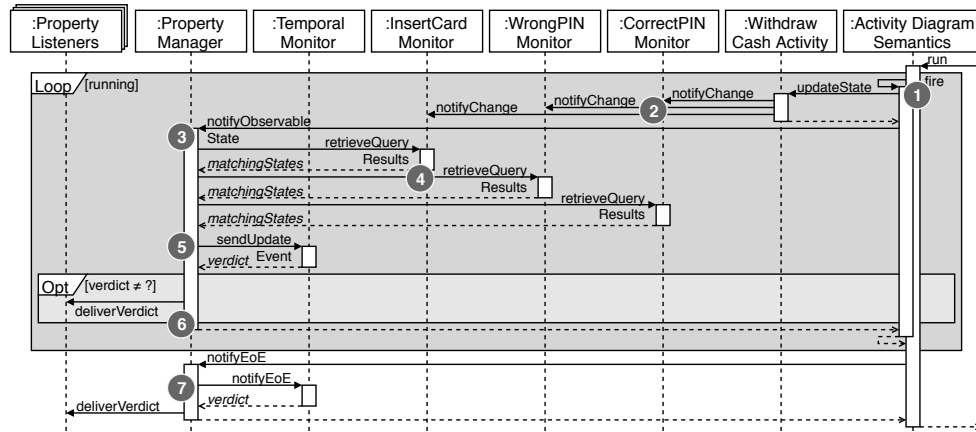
:Property Listeners
:Property Manager
:Temporal Monitor
:InsertCard Monitor
:WrongPIN Monitor
:CorrectPIN Monitor
:Withdraw Cash Activity
:Activity Diagram Semantics

run
fire
Loop [running]
updateState
1
notifyChange
notifyChange
notifyChange
2
notifyObservable State
3
retrieveQuery Results
matchingStates
4
retrieveQuery Results
matchingStates
retrieveQuery Results
matchingStates
5
sendUpdate Event
verdict
Opt [verdict ≠ ?]
deliverVerdict
6
notifyEoE
7
notifyEoE
verdict
deliverVerdict